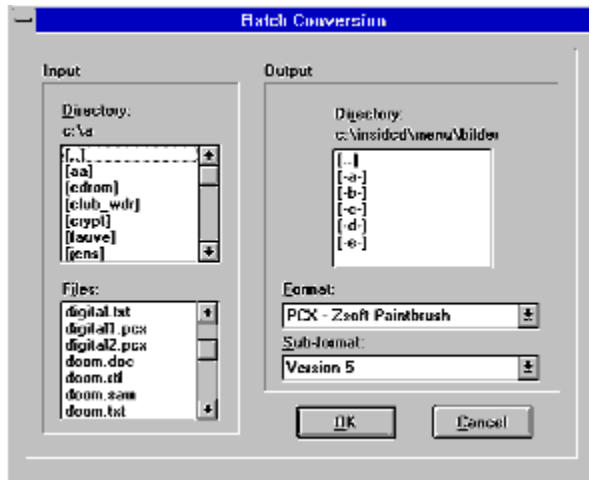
Batch Conversion

Input

Directory:
c:\a

[..]
[aa]
[cdrom]
[club_wdr]
[crypt]
[fauve]
[jens]

Files:

digital.txt
digital1.pcx
digital2.pcx
doom.doc
doom.stf
doom.sam
doom.txt

Output

Directory:
c:\insided\menu\bilder

[..]
[-a-]
[-b-]
[-c-]
[-d-]
[-e-]

Format:
PCX - Zsoft Paintbrush

Sub-format:
Version 5

OK

Cancel